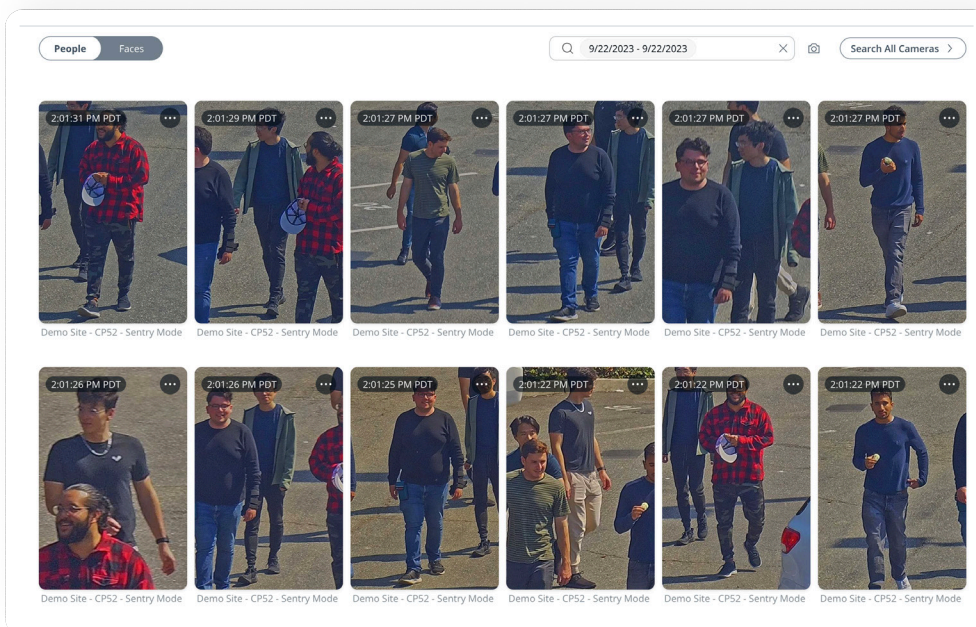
People Faces

9/22/2023 - 9/22/2023

Search All Cameras >

2:01:31 PM PDT
Demo Site - CP52 - Sentry Mode

2:01:29 PM PDT
Demo Site - CP52 - Sentry Mode

2:01:27 PM PDT
Demo Site - CP52 - Sentry Mode

2:01:27 PM PDT
Demo Site - CP52 - Sentry Mode

2:01:27 PM PDT
Demo Site - CP52 - Sentry Mode

2:01:27 PM PDT
Demo Site - CP52 - Sentry Mode

2:01:26 PM PDT
Demo Site - CP52 - Sentry Mode

2:01:26 PM PDT
Demo Site - CP52 - Sentry Mode

2:01:25 PM PDT
Demo Site - CP52 - Sentry Mode

2:01:22 PM PDT
Demo Site - CP52 - Sentry Mode

2:01:22 PM PDT
Demo Site - CP52 - Sentry Mode

2:01:22 PM PDT
Demo Site - CP52 - Sentry Mode